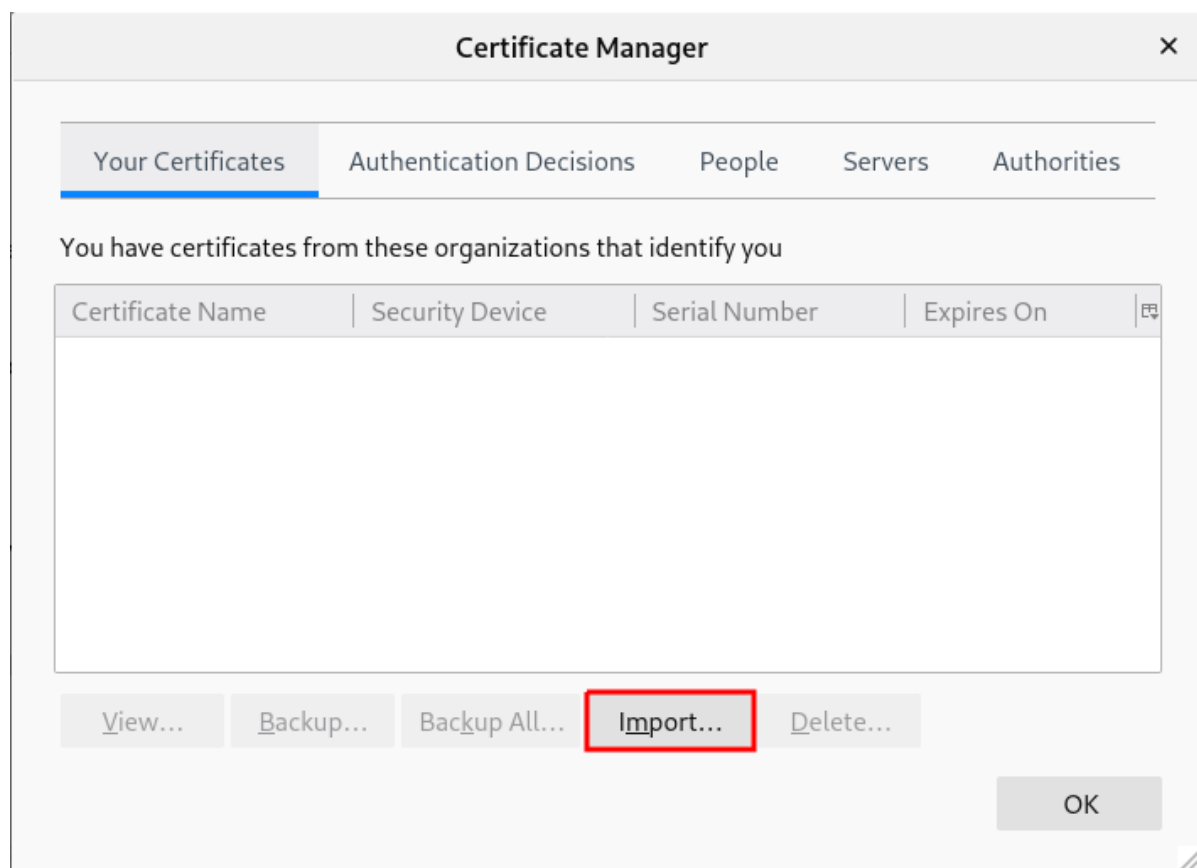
Certificate Manager
×

Your Certificates
Authentication Decisions
People
Servers
Authorities

You have certificates from these organizations that identify you

| Certificate Name | Security Device | Serial Number | Expires On |
|---|---|---|---|

View…
Backup…
Backup All…
Import…
Delete…

OK